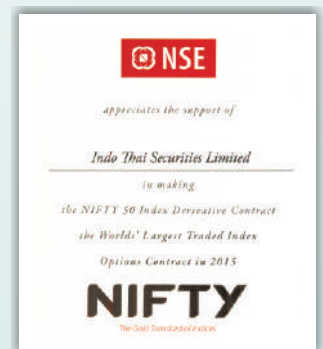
NSE

appreciates the support of

Indo Thai Securities Limited

in making

the NIFTY 50 Index Derivative Contract

the Worlds' Largest Traded Index

Options Contract in 2015

NIFTY

The Gold Standard of Indices